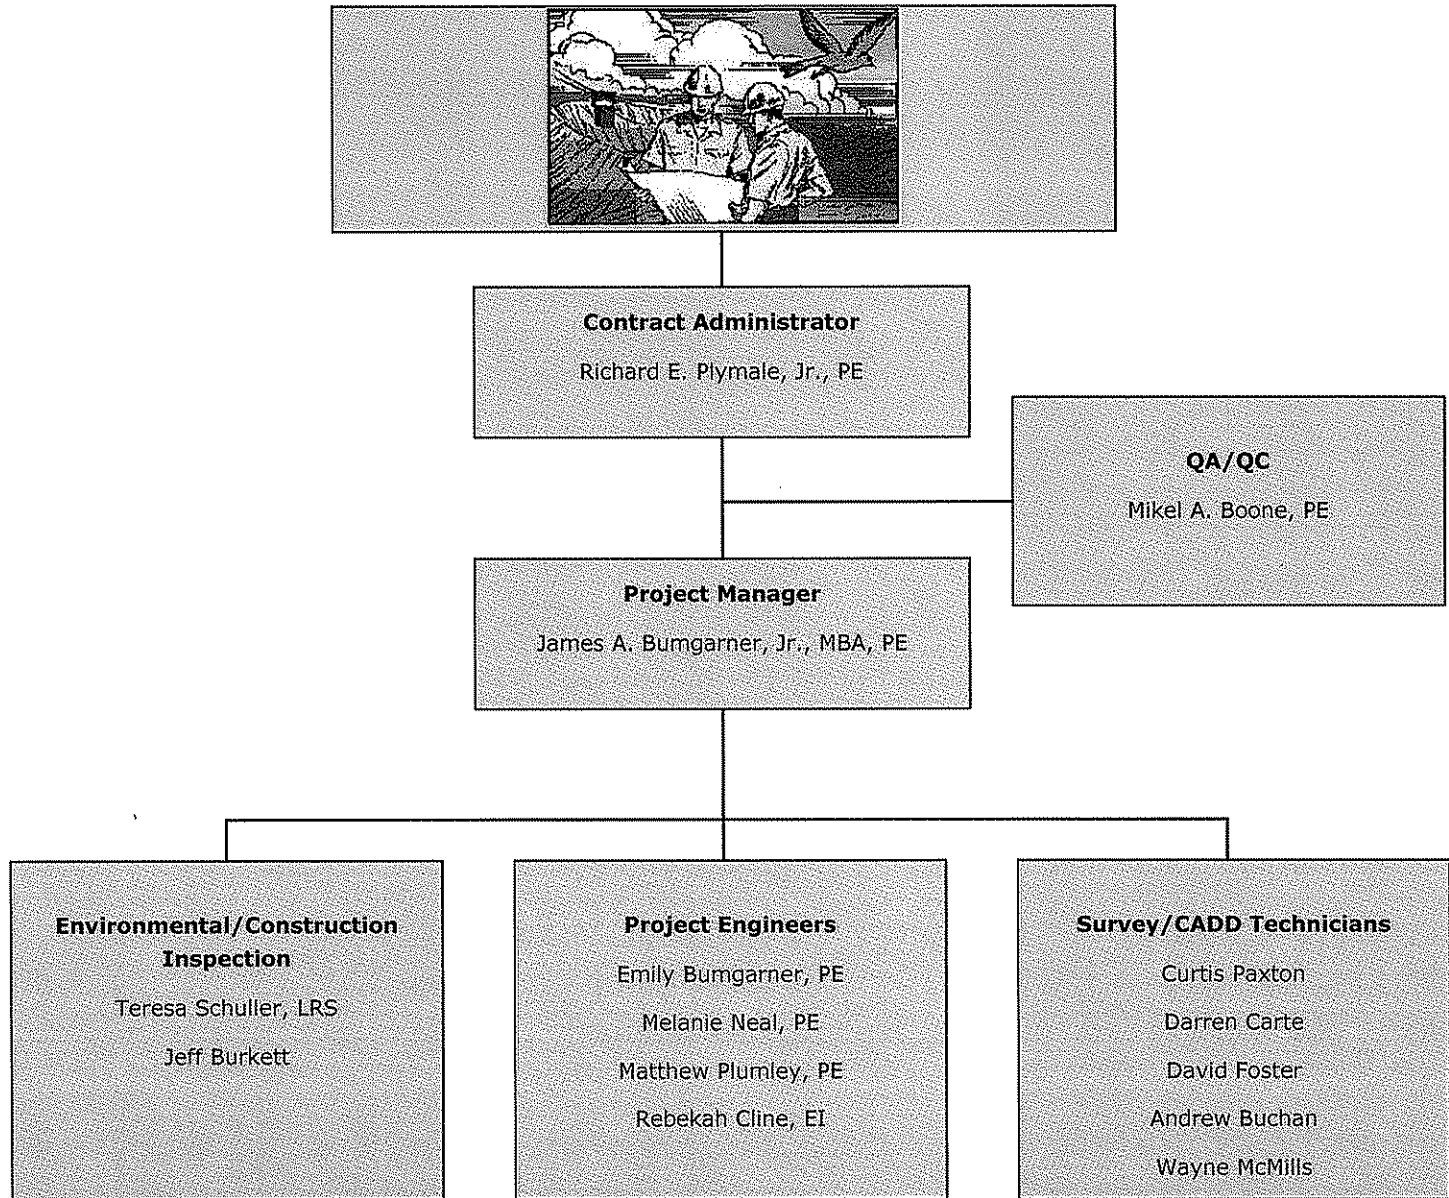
Contract Administrator

Richard E. Plymale, Jr., PE

QA/QC

Mikel A. Boone, PE

Project Manager

James A. Bumgarner, Jr., MBA, PE

Environmental/Construction Inspection

Teresa Schuller, LRS

Jeff Burkett

Project Engineers

Emily Bumgarner, PE

Melanie Neal, PE

Matthew Plumley, PE

Rebekah Cline, EI

Survey/CADD Technicians

Curtis Paxton

Darren Carte

David Foster

Andrew Buchan

Wayne McMills